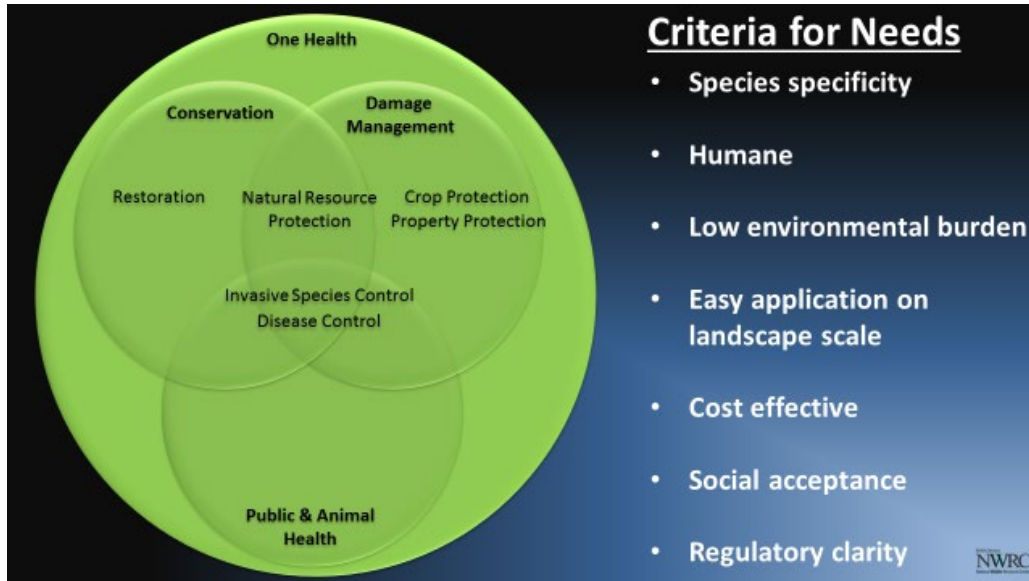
One Health

Conservation

Damage Management

Restoration

Natural Resource Protection

Crop Protection
Property Protection

Invasive Species Control
Disease Control

Public & Animal Health

Criteria for Needs

• Species specificity

• Humane

• Low environmental burden

• Easy application on landscape scale

• Cost effective

• Social acceptance

• Regulatory clarity

NWRC